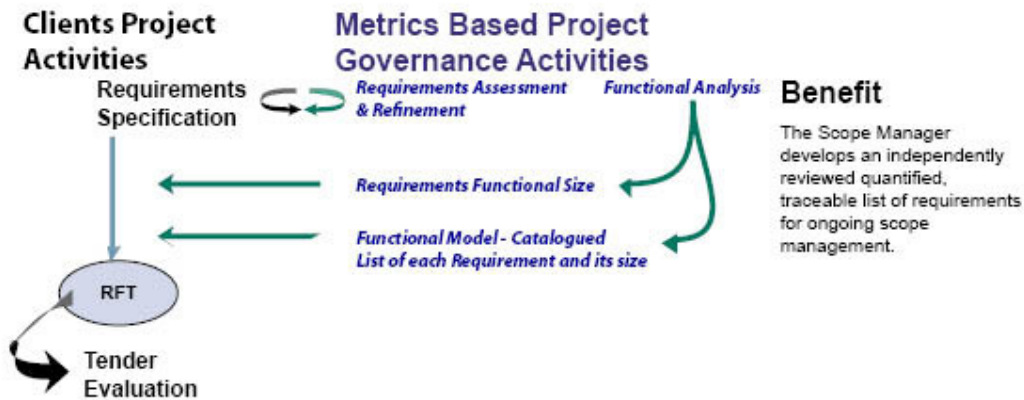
Clients Project Activities

Metrics Based Project Governance Activities

Requirements Specification

Requirements Assessment & Refinement

Functional Analysis

Benefit

The Scope Manager develops an independently reviewed quantified, traceable list of requirements for ongoing scope management.

Requirements Functional Size

Functional Model - Catalogued List of each Requirement and its size

RFT

Tender Evaluation